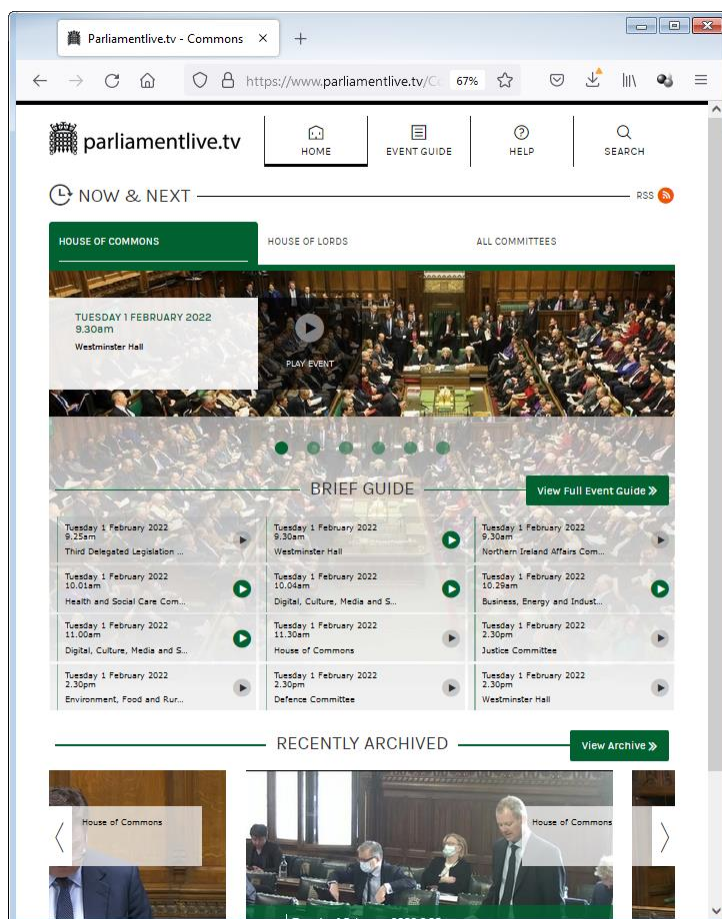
Parliamentlive.tv - Commons ×

https://www.parliamentlive.tv/Co 67%

parliamentlive.tv

HOME

EVENT GUIDE

HELP

SEARCH

NOW & NEXT

RSS

HOUSE OF COMMONS

HOUSE OF LORDS

ALL COMMITTEES

TUESDAY 1 FEBRUARY 2022
9.30am
Westminster Hall

PLAY EVENT

BRIEF GUIDE

View Full Event Guide »

| | | |
|---|---|---|
| Tuesday 1 February 2022 9.25am Third Delegated Legislation ... | Tuesday 1 February 2022 9.30am Westminster Hall | Tuesday 1 February 2022 9.30am Northern Ireland Affairs Com... |
| Tuesday 1 February 2022 10.01am Health and Social Care Com... | Tuesday 1 February 2022 10.04am Digital, Culture, Media and S... | Tuesday 1 February 2022 10.29am Business, Energy and Indust... |
| Tuesday 1 February 2022 11.00am Digital, Culture, Media and S... | Tuesday 1 February 2022 11.30am House of Commons | Tuesday 1 February 2022 2.30pm Justice Committee |
| Tuesday 1 February 2022 2.30pm Environment, Food and Rur... | Tuesday 1 February 2022 2.30pm Defence Committee | Tuesday 1 February 2022 2.30pm Westminster Hall |

RECENTLY ARCHIVED

View Archive »

House of Commons

House of Commons

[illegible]